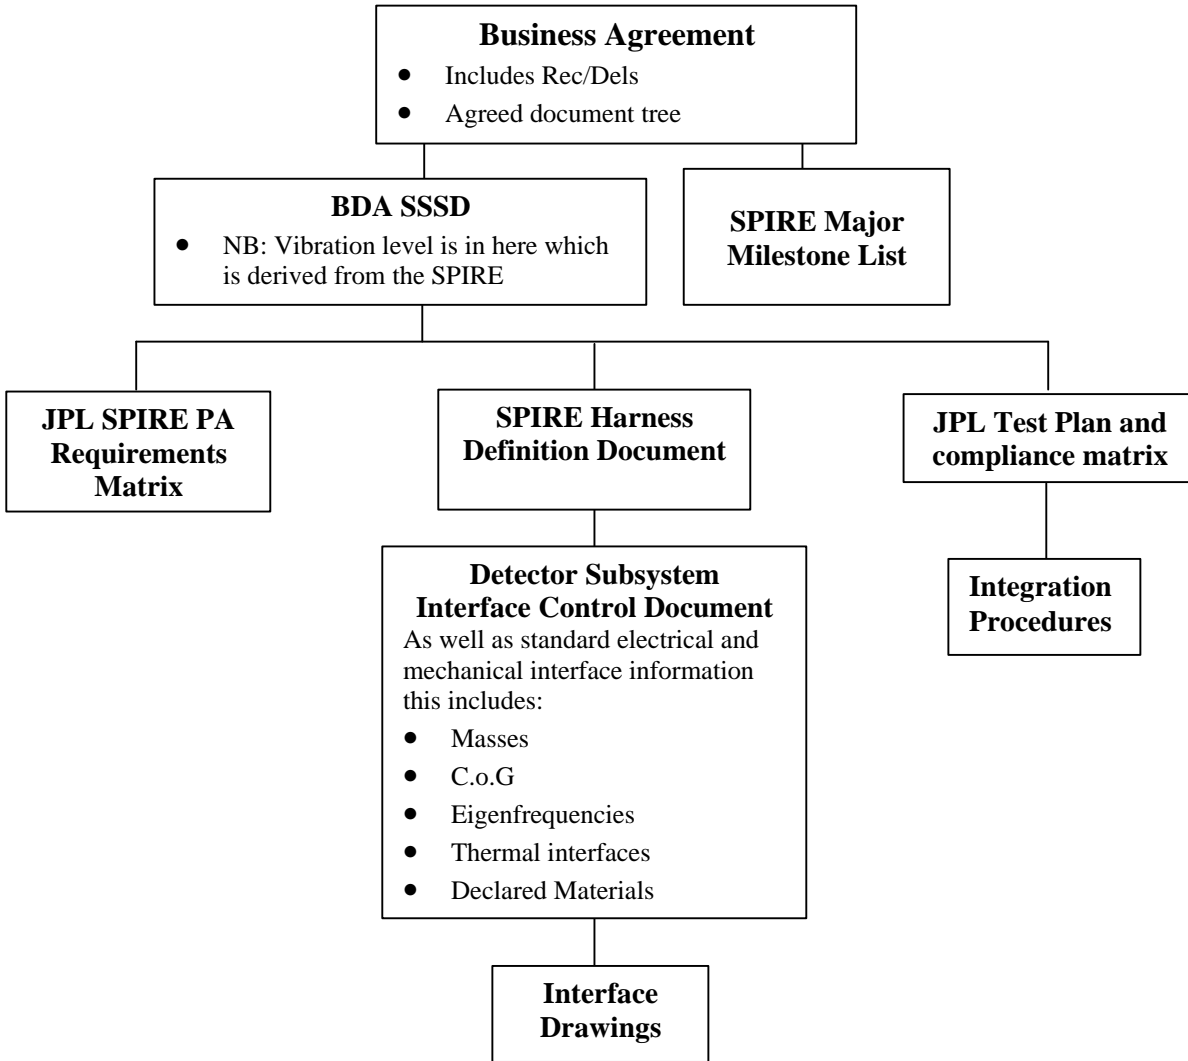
Business Agreement
- Includes Rec/Dels
- Agreed document tree

BDA SSSD
- NB: Vibration level is in here which is derived from the SPIRE

SPIRE Major Milestone List

JPL SPIRE PA Requirements Matrix

SPIRE Harness Definition Document

JPL Test Plan and compliance matrix

Detector Subsystem Interface Control Document
As well as standard electrical and mechanical interface information this includes:
- Masses
- C.o.G
- Eigenfrequencies
- Thermal interfaces
- Declared Materials

Integration Procedures

Interface Drawings